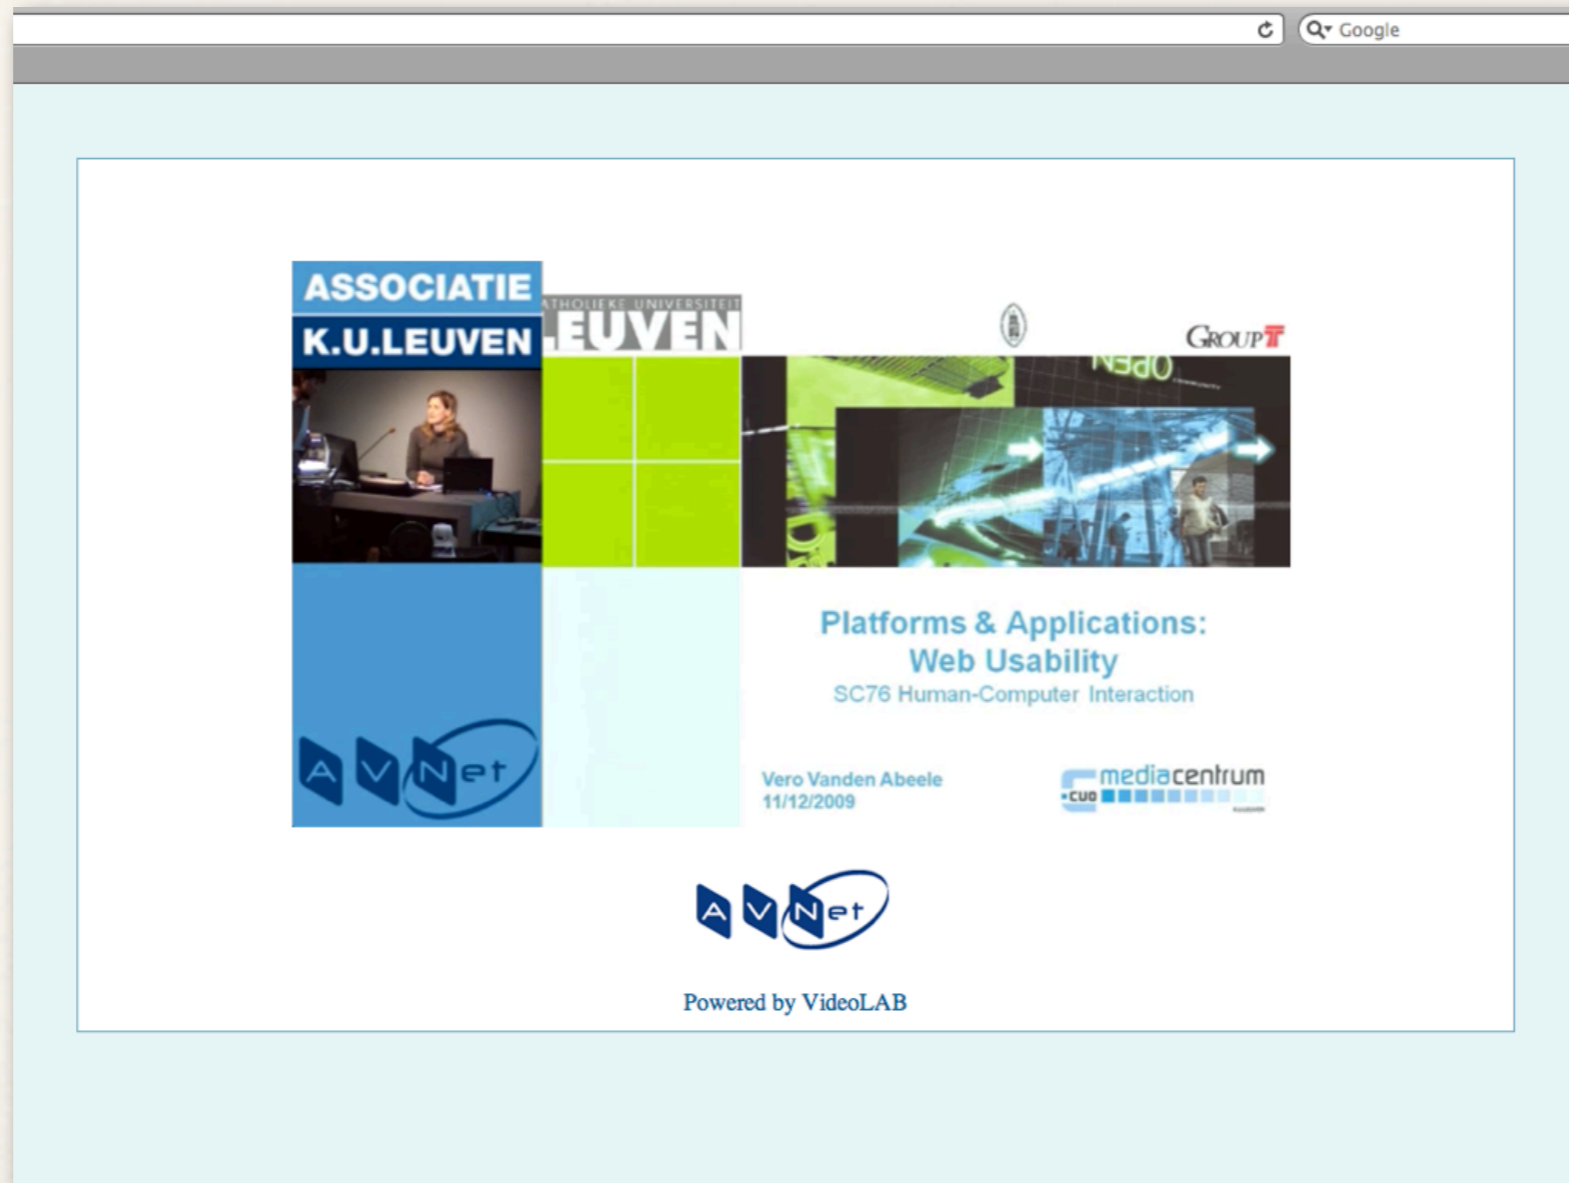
Google

ASSOCIATIE
K.U.LEUVEN

KATHOLIEKE UNIVERSITEIT
LEUVEN

GROUP T

OPEN

A V Net

Platforms & Applications:
Web Usability
SC76 Human-Computer Interaction

Vero Vanden Abeele
11/12/2009

CUO mediacentrum

A V Net

Powered by VideoLAB